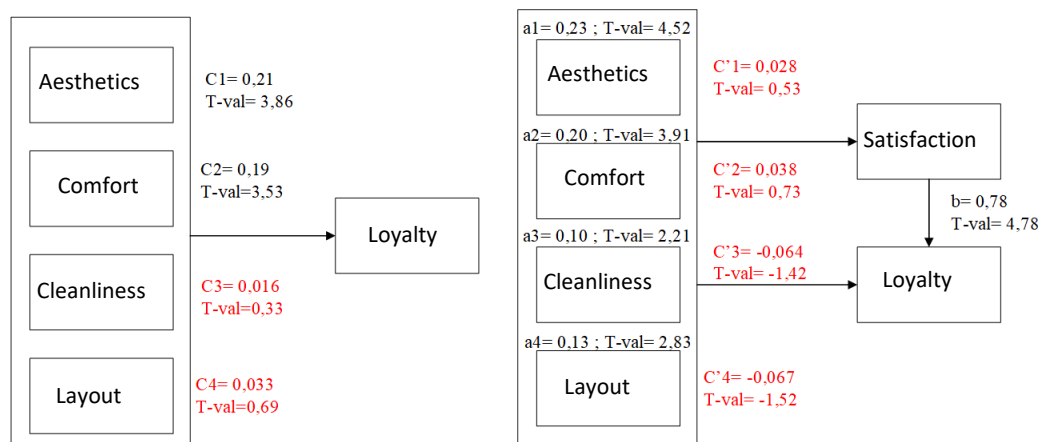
Aesthetics

C1= 0,21
T-val= 3,86

Comfort

C2= 0,19
T-val=3,53

Loyalty

Cleanliness

C3= 0,016
T-val=0,33

Layout

C4= 0,033
T-val=0,69

a1= 0,23 ; T-val= 4,52

Aesthetics

C’1= 0,028
T-val= 0,53

a2= 0,20 ; T-val= 3,91

Satisfaction

Comfort

C’2= 0,038
T-val= 0,73

b= 0,78
T-val= 4,78

a3= 0,10 ; T-val= 2,21

C’3= -0,064
T-val= -1,42

Cleanliness

Loyalty

a4= 0,13 ; T-val= 2,83

Layout

C’4= -0,067
T-val= -1,52